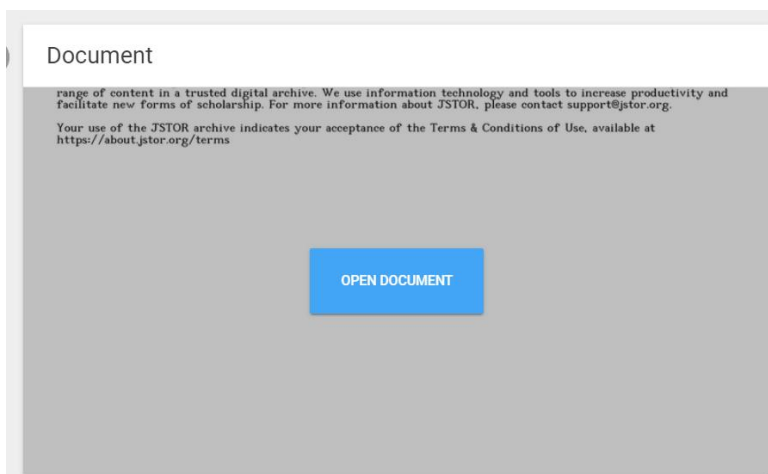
Document

range of content in a trusted digital archive. We use information technology and tools to increase productivity and facilitate new forms of scholarship. For more information about JSTOR, please contact support@jstor.org.

Your use of the JSTOR archive indicates your acceptance of the Terms & Conditions of Use, available at https://about.jstor.org/terms

OPEN DOCUMENT